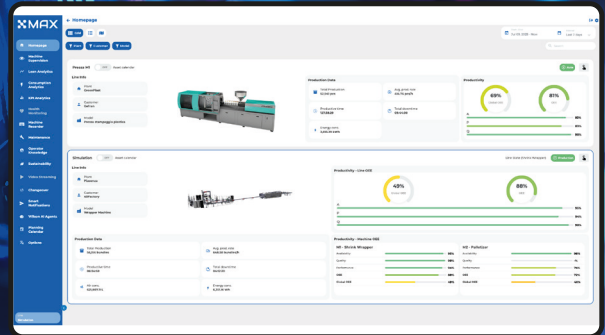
MAX

Homepage

Machine Supervision

Lean Analytics

Consumption Analytics

KPI Analytics

Health Monitoring

Machine Recorder

Maintenance

Operator Knowledge

Sustainability

Data Processing

Changeover

Smart Notifications

Wilson AI Agents

Planning Calendar

Options

Homepage

Plant

Customer

Model

Press H1

Line Info

Production Data

Productivity

69%

81%

Simulation

Line Info

Production Data

Productivity - Line 003

45%

88%

Productivity - Machine 002

H1 - Shrink Wrapper

H2 - Palletizer